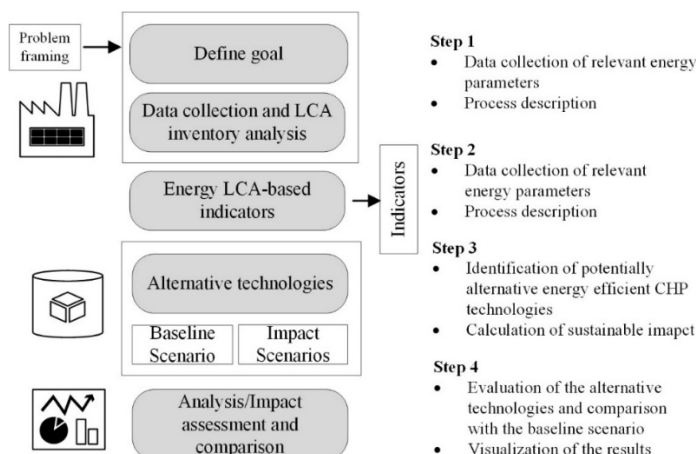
Problem framing

Define goal

Data collection and LCA inventory analysis

Energy LCA-based indicators

Indicators

Alternative technologies

Baseline Scenario

Impact Scenarios

Analysis/Impact assessment and comparison

Step 1
- Data collection of relevant energy parameters
- Process description

Step 2
- Data collection of relevant energy parameters
- Process description

Step 3
- Identification of potentially alternative energy efficient CHP technologies
- Calculation of sustainable imapct

Step 4
- Evaluation of the alternative technologies and comparison with the baseline scenario
- Visualization of the results